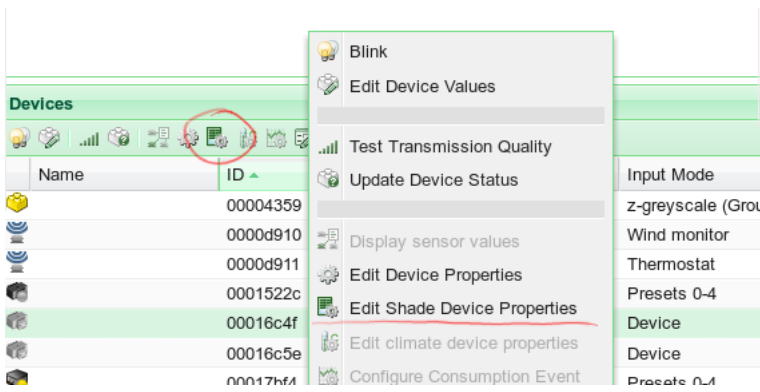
Devices

Name
ID ▲
00004359
0000d910
0000d911
0001522c
00016c4f
00016c5e
00017bf4

Blink
Edit Device Values
Test Transmission Quality
Update Device Status
Display sensor values
Edit Device Properties
Edit Shade Device Properties
Edit climate device properties
Configure Consumption Event

Input Mode
z-greyscale (Grou
Wind monitor
Thermostat
Presets 0-4
Device
Device
Presets 0-4